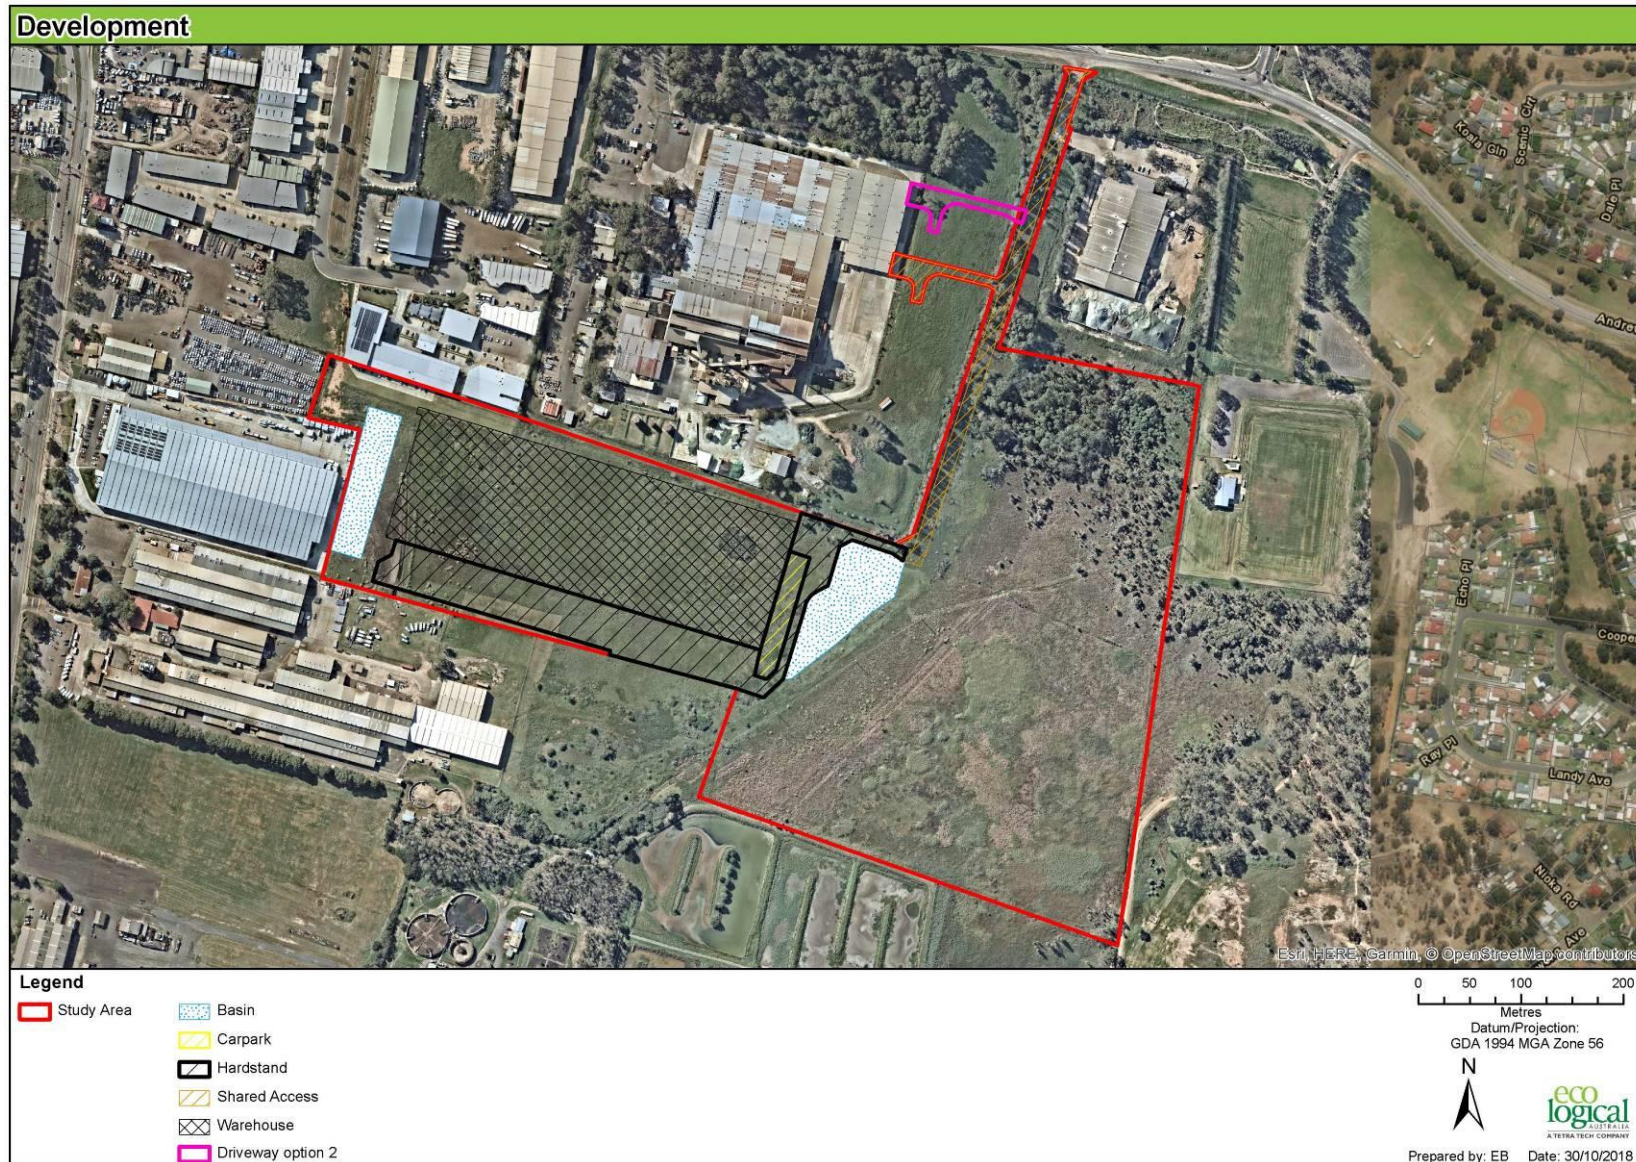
Development

Koala Gln
Scenic Cct
Dale Pl
Andre
Echo Pl
Coope
Ray Pl
Landy Ave
Nioka Rd
Ave

Esri, HERE, Garmin, © OpenStreetMap contributors

Legend
Study Area
Basin
Carpark
Hardstand
Shared Access
Warehouse
Driveway option 2

0 50 100 200
Metres
Datum/Projection:
GDA 1994 MGA Zone 56
N

eco logical
AUSTRALIA
A TETRA TECH COMPANY

Prepared by: EB Date: 30/10/2018